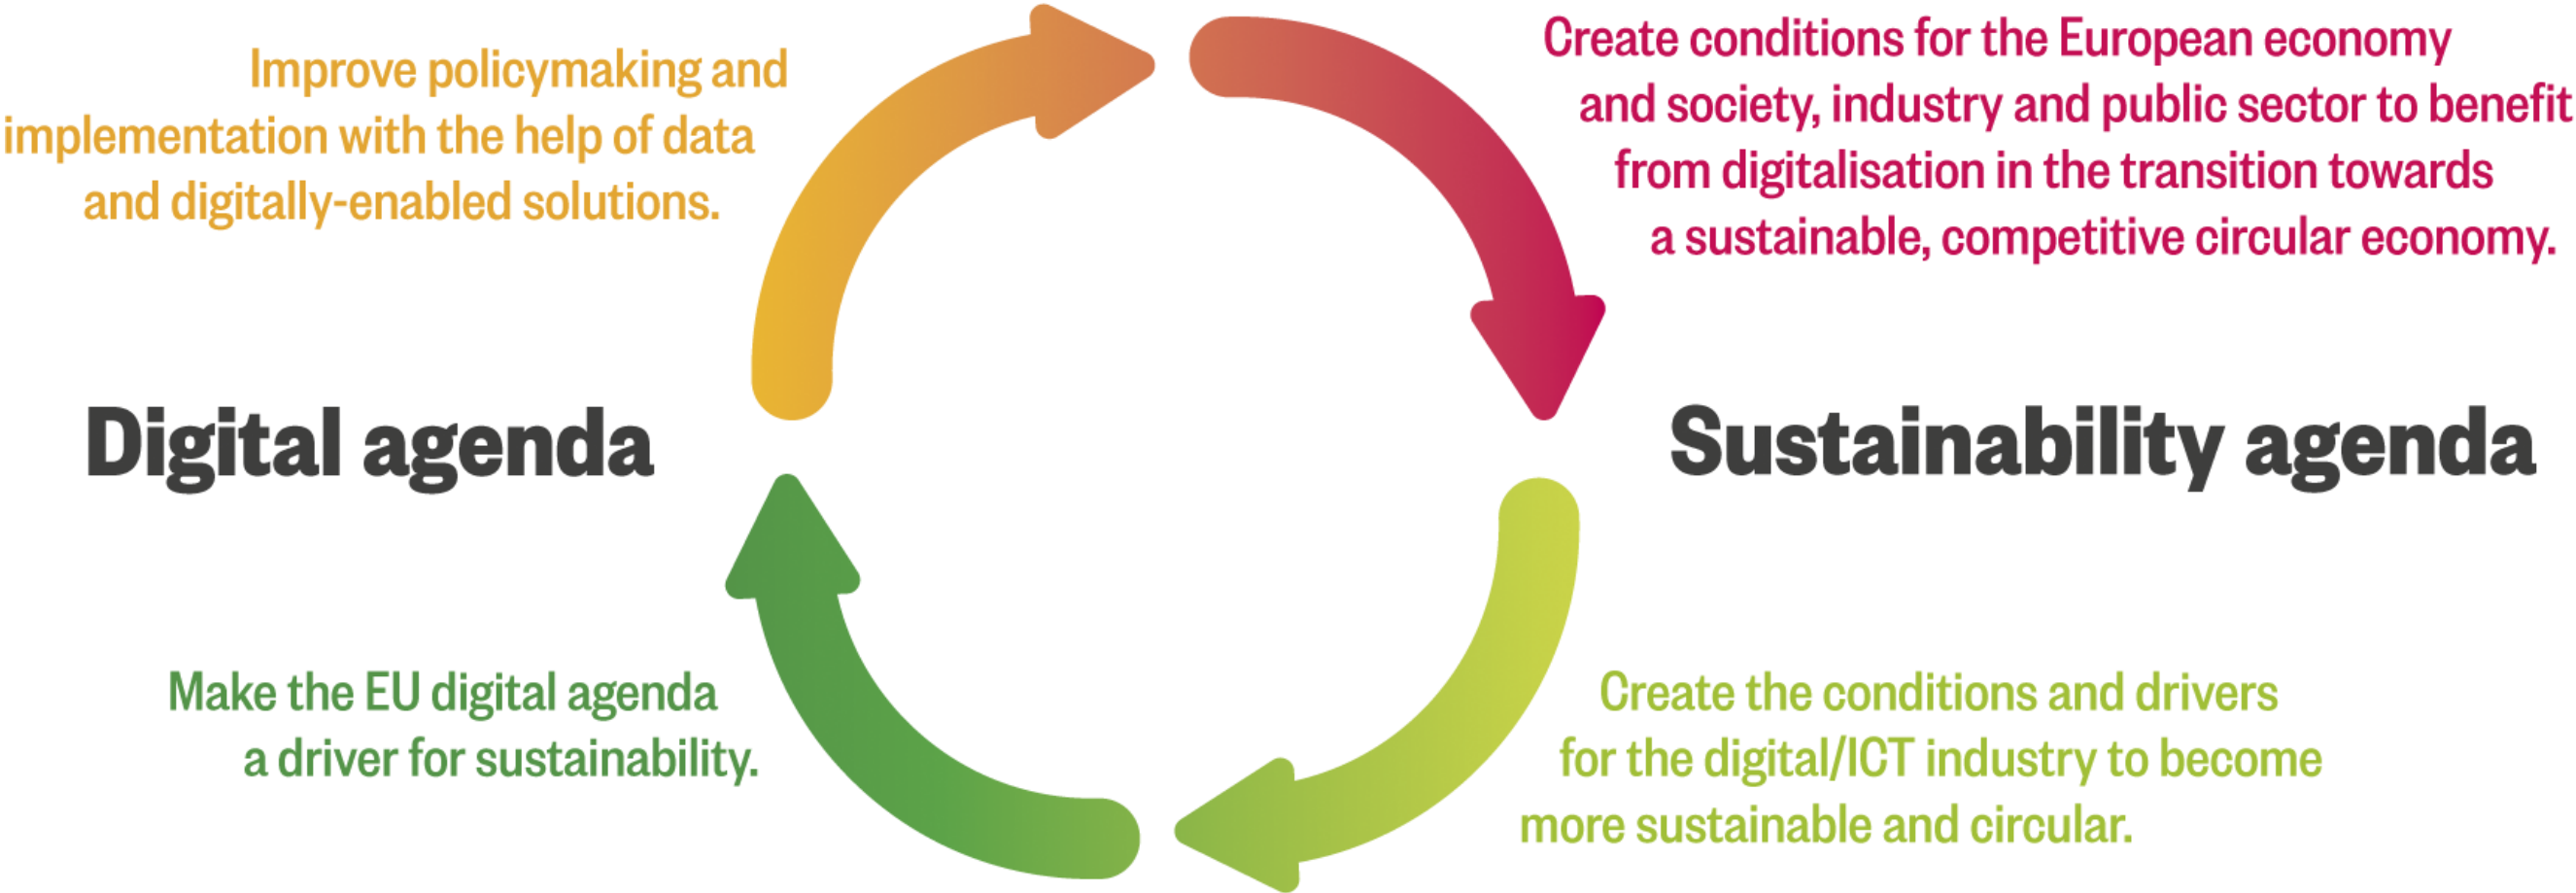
Improve policymaking and implementation with the help of data and digitally-enabled solutions.

Create conditions for the European economy and society, industry and public sector to benefit from digitalisation in the transition towards a sustainable, competitive circular economy.

Digital agenda

Sustainability agenda

Make the EU digital agenda a driver for sustainability.

Create the conditions and drivers for the digital/ICT industry to become more sustainable and circular.